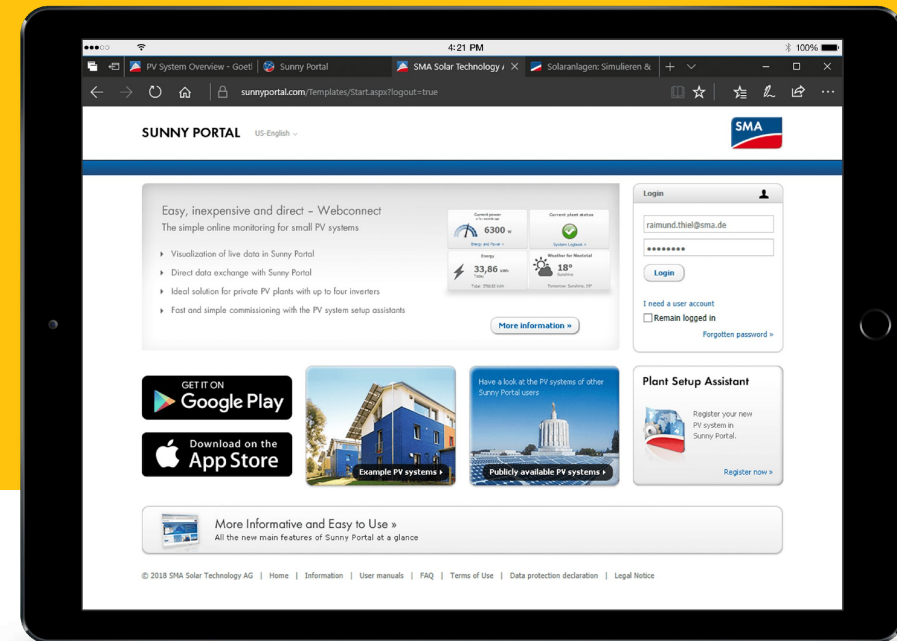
●●●○○ 4:21 PM 100%

PV System Overview - Goetl | Sunny Portal | SMA Solar Technology A | Solaranlagen: Simulieren &

sunnyportal.com/Templates/Start.aspx?logout=true

SUNNY PORTAL US-English

SMA

Easy, inexpensive and direct – Webconnect
The simple online monitoring for small PV systems

Visualization of live data in Sunny Portal
Direct data exchange with Sunny Portal
Ideal solution for private PV plants with up to four inverters
Fast and simple commissioning with the PV system setup assistants

Current power
6300 W
Current plant status
Energy
33,86 kWh
Weather for Niestetal
18°

More information »

Login
raimund.thiel@sma.de
●●●●●●●●
Login
I need a user account
Remain logged in
Forgotten password »

GET IT ON
Google Play

Download on the
App Store

Example PV systems ›

Have a look at the PV systems of other Sunny Portal users
Publicly available PV systems ›

Plant Setup Assistant
Register your new PV system in Sunny Portal.
Register now »

More Informative and Easy to Use »
All the new main features of Sunny Portal at a glance

© 2018 SMA Solar Technology AG | Home | Information | User manuals | FAQ | Terms of Use | Data protection declaration | Legal Notice